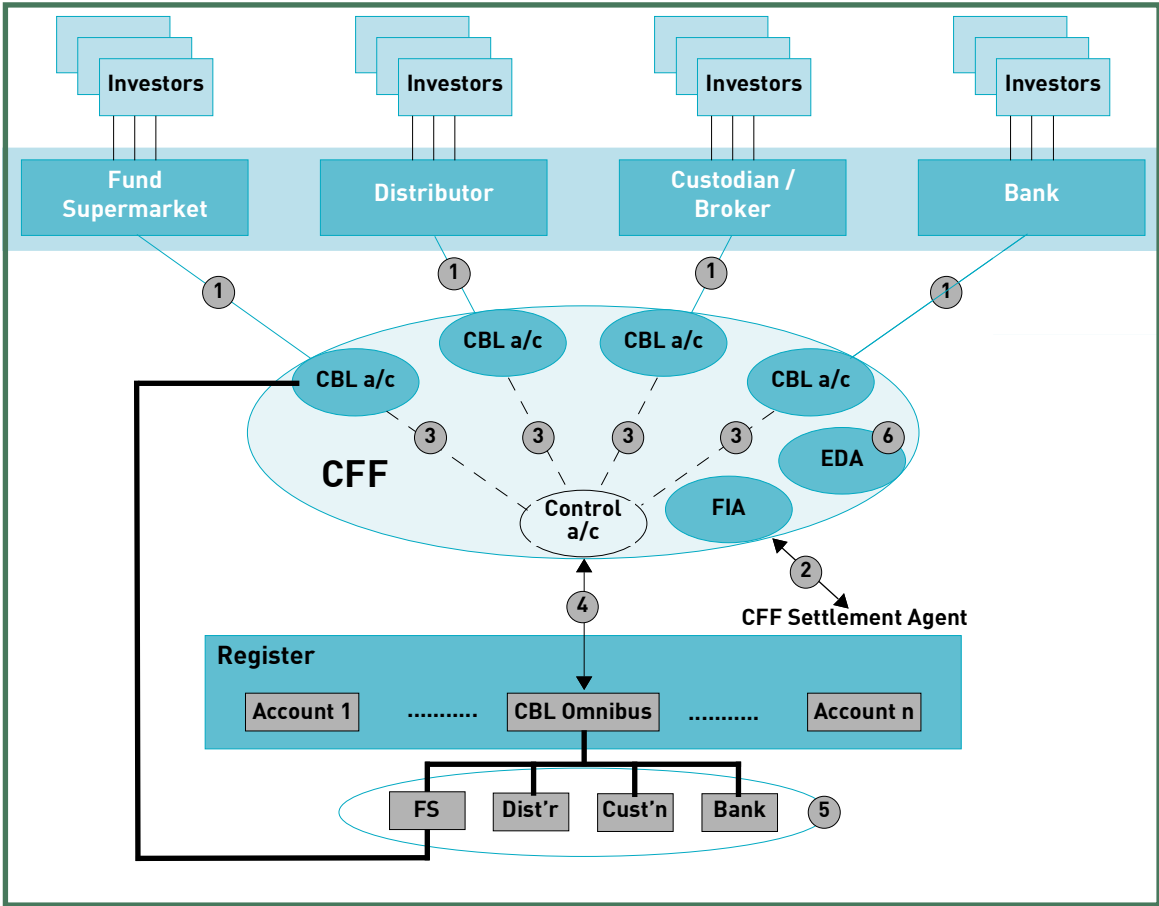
Investors
Investors
Investors
Investors

Fund Supermarket
Distributor
Custodian / Broker
Bank

1
1
1
1

CBL a/c
CBL a/c
CBL a/c
CBL a/c

3
3
3
3
6
EDA

CFF

Control a/c

FIA

2
CFF Settlement Agent

4

Register
Account 1 .......... CBL Omnibus .......... Account n

FS
Dist'r
Cust'n
Bank
5